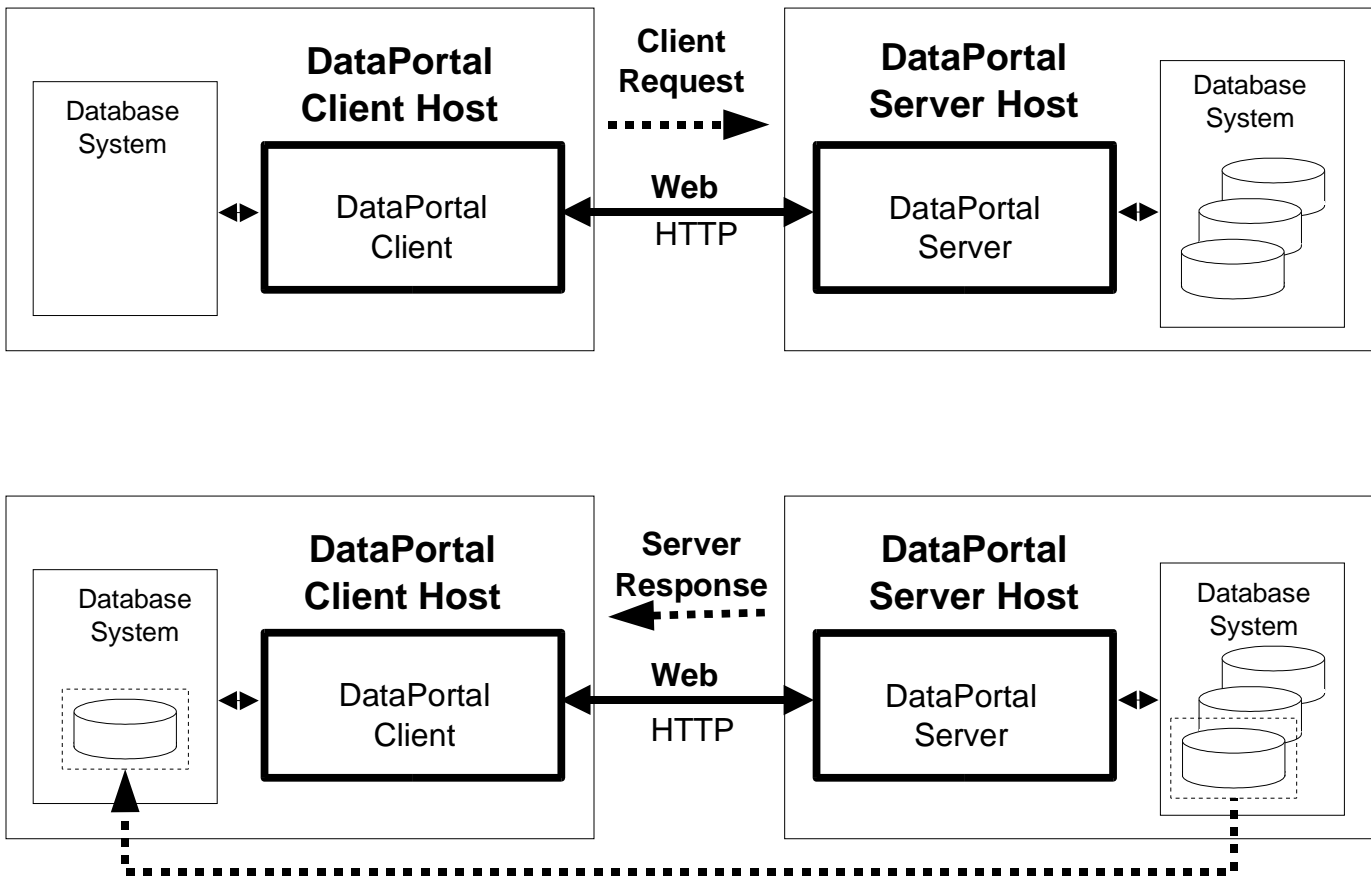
Database System

DataPortal Client Host

DataPortal Client

Client Request

Web

HTTP

DataPortal Server Host

DataPortal Server

Database System

Database System

DataPortal Client Host

DataPortal Client

Server Response

Web

HTTP

DataPortal Server Host

DataPortal Server

Database System